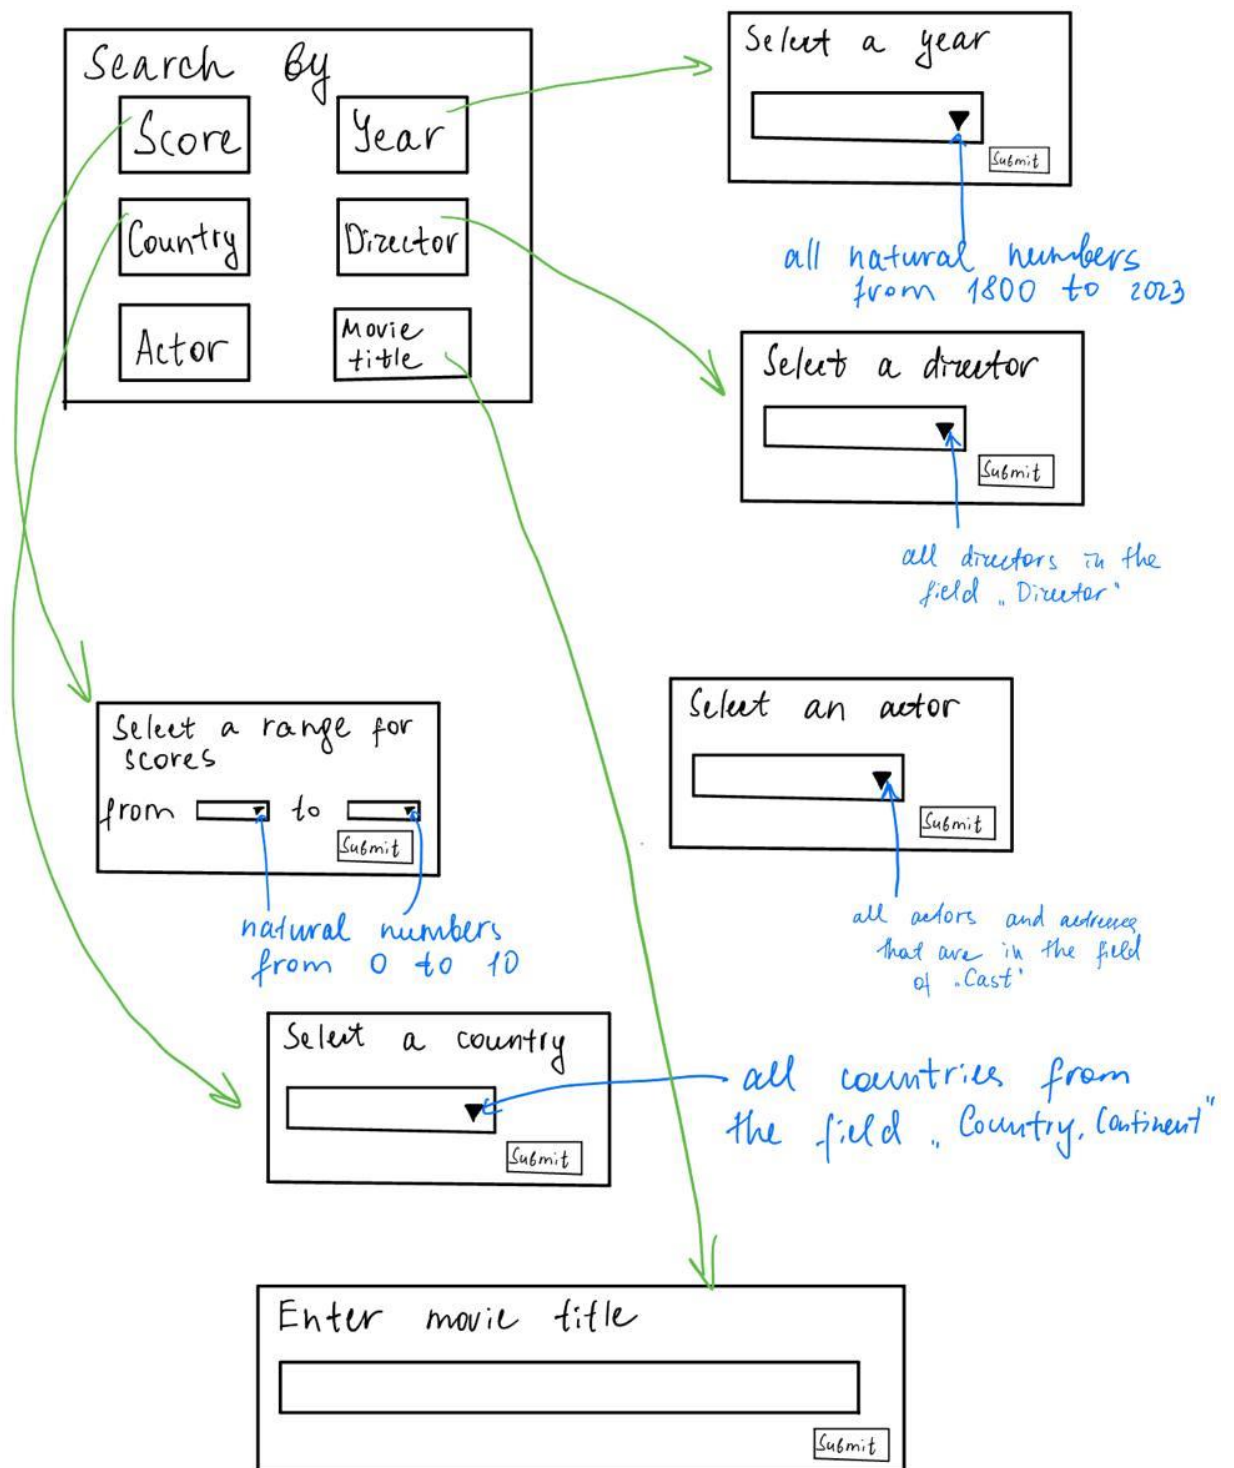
Search By

Score

Year

Country

Director

Actor

Movie title

Select a year

Submit

all natural numbers from 1800 to 2023

Select a director

Submit

all directors in the field „Director"

Select an actor

Submit

all actors and actresses that are in the field of „Cast"

Select a range for scores

from

to

Submit

natural numbers from 0 to 10

Select a country

Submit

all countries from the field „Country, Continent"

Enter movie title

Submit